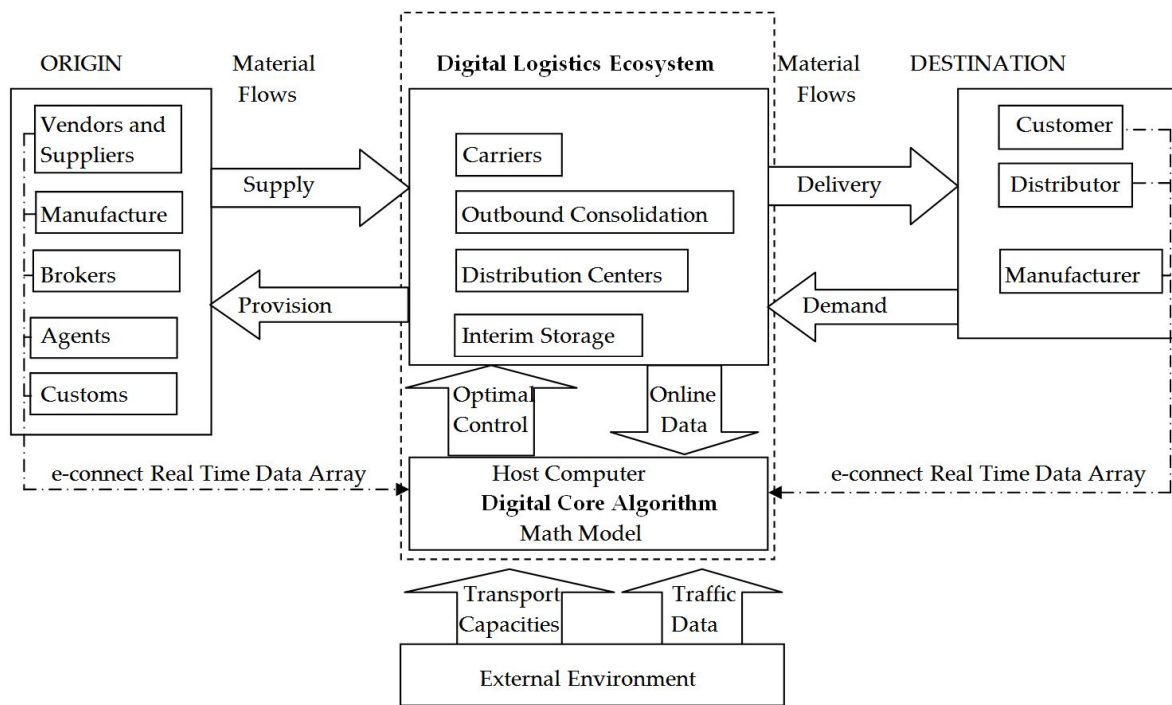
ORIGIN

Material Flows

Digital Logistics Ecosystem

Material Flows

DESTINATION

Vendors and Suppliers

Manufacture

Brokers

Agents

Customs

Supply

Provision

Carriers

Outbound Consolidation

Distribution Centers

Interim Storage

Delivery

Demand

Customer

Distributor

Manufacturer

Optimal Control

Online Data

e-connect Real Time Data Array

Host Computer
Digital Core Algorithm
Math Model

e-connect Real Time Data Array

Transport Capacities

Traffic Data

External Environment